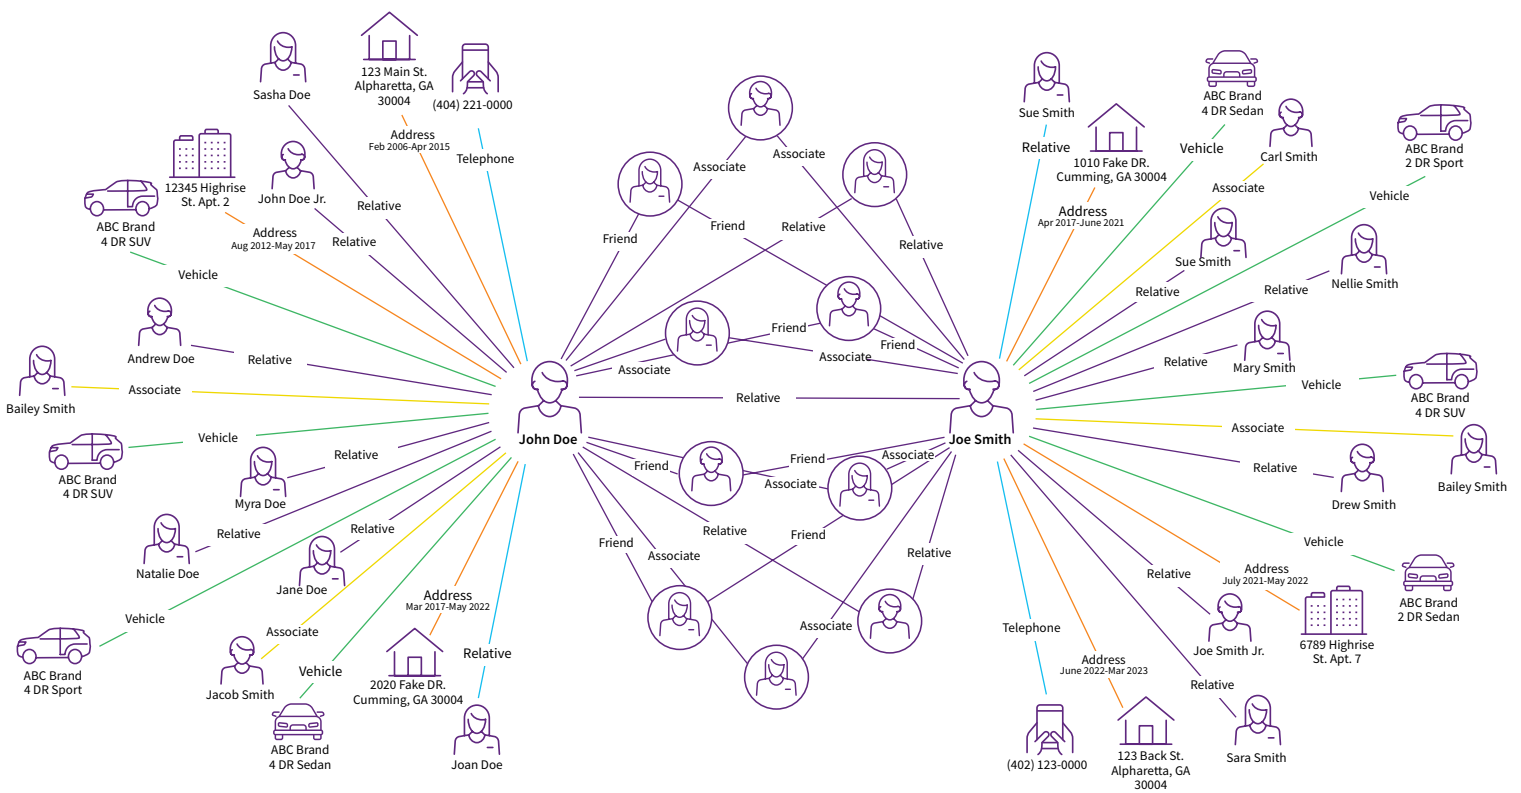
Sasha Doe

123 Main St.
Alpharetta, GA
30004

(404) 221-0000

Address
Feb 2006-Apr 2015

Telephone

12345 Highrise
St. Apt. 2

John Doe Jr.

Relative

ABC Brand
4 DR SUV

Address
Aug 2012-May 2017

Relative

Vehicle

Andrew Doe

Relative

Bailey Smith

Associate

Vehicle

ABC Brand
4 DR SUV

Relative

Myra Doe

Relative

Natalie Doe

Relative

Jane Doe

Vehicle

ABC Brand
4 DR Sport

Associate

Jacob Smith

Vehicle

ABC Brand
4 DR Sedan

Address
Mar 2017-May 2022

2020 Fake DR.
Cumming, GA 30004

Relative

Joan Doe

John Doe

Associate

Associate

Friend

Friend

Relative

Relative

Friend

Friend

Associate

Associate

Relative

Friend

Friend

Associate

Associate

Relative

Friend

Friend

Associate

Relative

Associate

Joe Smith

Sue Smith

Relative

1010 Fake DR.
Cumming, GA 30004

Address
Apr 2017-June 2021

ABC Brand
4 DR Sedan

Vehicle

Carl Smith

Associate

ABC Brand
2 DR Sport

Vehicle

Sue Smith

Relative

Relative

Nellie Smith

Relative

Mary Smith

Vehicle

ABC Brand
4 DR SUV

Associate

Bailey Smith

Relative

Drew Smith

Vehicle

ABC Brand
2 DR Sedan

Address
July 2021-May 2022

6789 Highrise
St. Apt. 7

Relative

Joe Smith Jr.

Telephone

Address
June 2022-Mar 2023

Relative

Sara Smith

(402) 123-0000

123 Back St.
Alpharetta, GA
30004